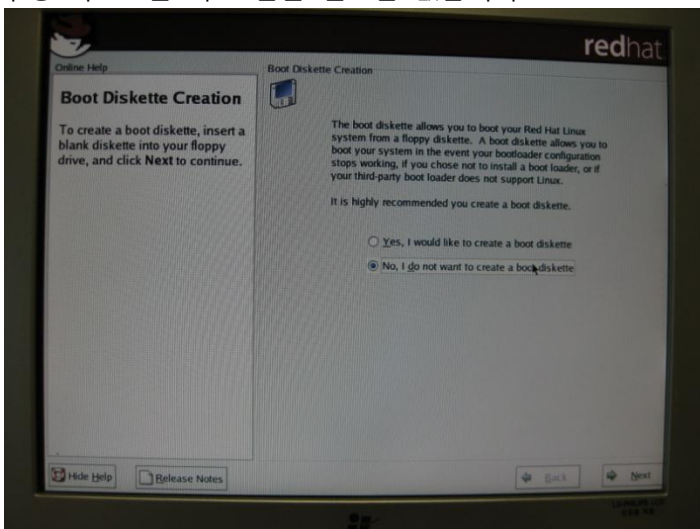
redhat

Online Help

Boot Diskette Creation

To create a boot diskette, insert a blank diskette into your floppy drive, and click Next to continue.

Boot Diskette Creation

The boot diskette allows you to boot your Red Hat Linux system from a floppy diskette. A boot diskette allows you to boot your system in the event your bootloader configuration stops working, if you chose not to install a boot loader, or if your third-party boot loader does not support Linux.

It is highly recommended you create a boot diskette.

Yes, I would like to create a boot diskette

No, I do not want to create a boot diskette

Hide Help

Release Notes

Back

Next